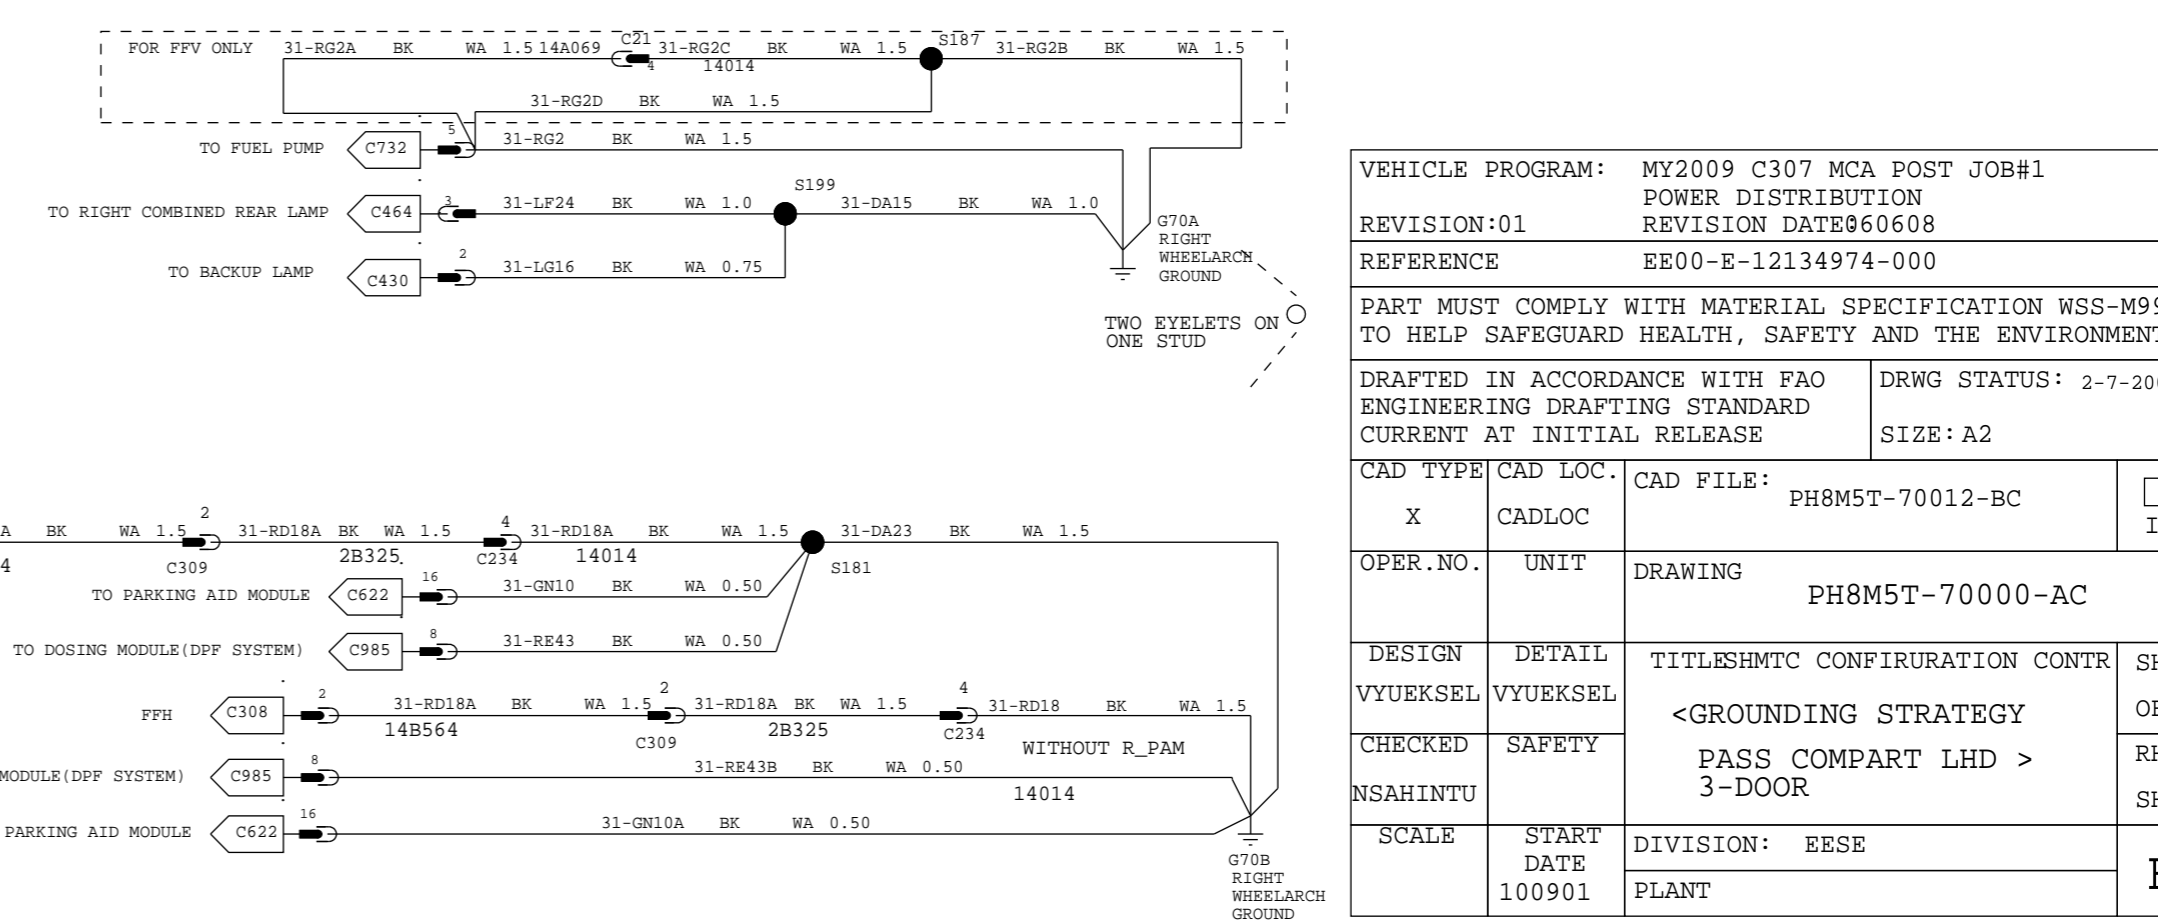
FOR FFV ONLY 31-RG2A BK WA 1.5 14A069 C21 4 31-RG2C BK WA 1.5 14014 S187 31-RG2B BK WA 1.5

31-RG2D BK WA 1.5

TO FUEL PUMP C732 5 31-RG2 BK WA 1.5

TO RIGHT COMBINED REAR LAMP C464 3 31-LF24 BK WA 1.0 S199 31-DA15 BK WA 1.0

G70A RIGHT WHEELARCH GROUND

TO BACKUP LAMP C430 2 31-LG16 BK WA 0.75

TWO EYELETS ON ONE STUD

A BK WA 1.5 2 C309 31-RD18A BK WA 1.5 2B325 4 C234 31-RD18A BK WA 1.5 14014 31-DA23 BK WA 1.5

4

S181

TO PARKING AID MODULE C622 16 31-GN10 BK WA 0.50

TO DOSING MODULE(DPF SYSTEM) C985 8 31-RE43 BK WA 0.50

FFH C308 2 31-RD18A BK WA 1.5 14B564 2 C309 31-RD18A BK WA 1.5 2B325 4 C234 31-RD18 BK WA 1.5

WITHOUT R_PAM

MODULE(DPF SYSTEM) C985 8 31-RE43B BK WA 0.50 14014

PARKING AID MODULE C622 16 31-GN10A BK WA 0.50

G70B RIGHT WHEELARCH GROUND

| VEHICLE PROGRAM: REVISION:01 | | MY2009 C307 MCA POST JOB#1 POWER DISTRIBUTION REVISION DATE060608 | |
|---|---|---|---|
| REFERENCE | | EE00-E-12134974-000 | |
| PART MUST COMPLY WITH MATERIAL SPECIFICATION WSS-M9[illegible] TO HELP SAFEGUARD HEALTH, SAFETY AND THE ENVIRONMEN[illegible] | | | |
| DRAFTED IN ACCORDANCE WITH FAO ENGINEERING DRAFTING STANDARD CURRENT AT INITIAL RELEASE | | DRWG STATUS: 2-7-20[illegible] SIZE: A2 | |
| CAD TYPE X | CAD LOC. CADLOC | CAD FILE: PH8M5T-70012-BC | I |
| OPER.NO. | UNIT | DRAWING PH8M5T-70000-AC | |
| DESIGN VYUEKSEL | DETAIL VYUEKSEL | TITLESHMTC CONFIRURATION CONTR <GROUNDING STRATEGY PASS COMPART LHD > 3-DOOR | S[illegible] O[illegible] |
| CHECKED NSAHINTU | SAFETY | | R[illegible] S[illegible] |
| SCALE | START DATE 100901 | DIVISION: EESE | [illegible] |
| | | PLANT | |